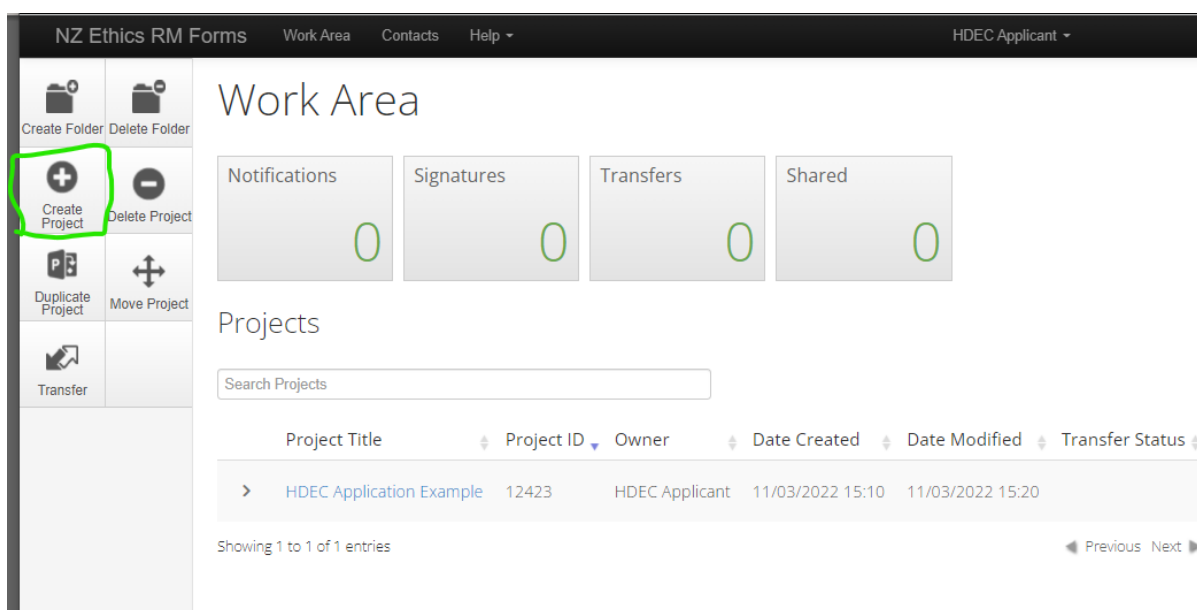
NZ Ethics RM Forms Work Area Contacts Help ▾ HDEC Applicant ▾

Create Folder Delete Folder

Create Project Delete Project

Duplicate Project Move Project

Transfer

Work Area

Notifications
0

Signatures
0

Transfers
0

Shared
0

Projects

Search Projects

| | Project Title | Project ID | Owner | Date Created | Date Modified | Transfer Status |
|---|---|---|---|---|---|---|
| › | HDEC Application Example | 12423 | HDEC Applicant | 11/03/2022 15:10 | 11/03/2022 15:20 | |

Showing 1 to 1 of 1 entries

Previous Next